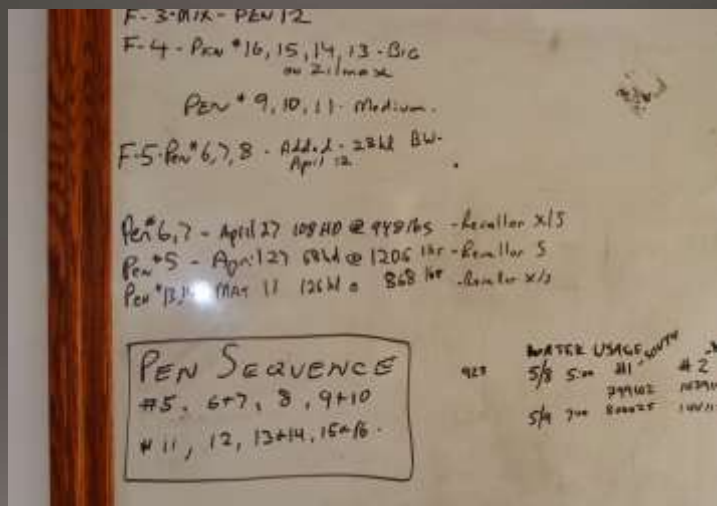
F-3-MIX - PEN 12
F-4 - Pen #16, 15, 14, 13 - Big on Zilmax

Pen # 9, 10, 11 - Medium.

F-5 - Pen # 6, 7, 8 - Add 2 - 23hd BW - April 12

Pen # 6, 7 - April 27 108 HD @ 948 lbs - Revaller x/S
Pen # 5 - April 27 58hd @ 1206 lbs - Revaller S
Pen # 13, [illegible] - May 11 126 hd @ 868 lbs - Revaller x/s

PEN SEQUENCE
#5, 6+7, 8, 9+10
# 11, 12, 13+14, 15+16.

WATER USAGE SOUTH
927
5/8 5:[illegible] #1 #2
799102 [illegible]
5/9 7:00 800025 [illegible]